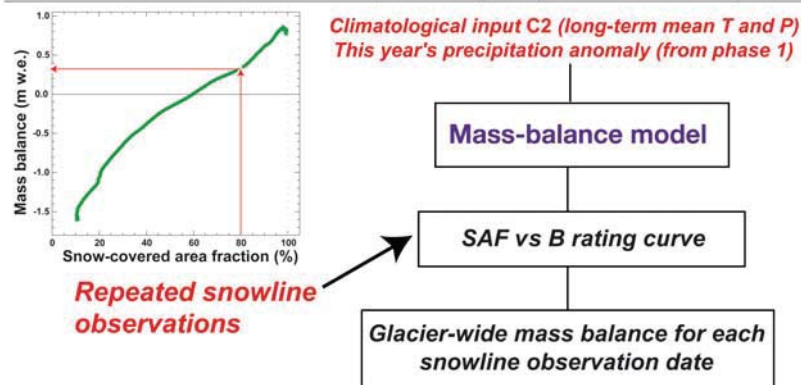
1.0
0.5
0.0
-0.5
-1.0
-1.5
Mass balance (m w.e.)
0
20
40
60
80
100
Snow-covered area fraction (%)

Climatological input C2 (long-term mean T and P)
This year's precipitation anomaly (from phase 1)

Mass-balance model

SAF vs B rating curve

Repeated snowline observations

Glacier-wide mass balance for each snowline observation date